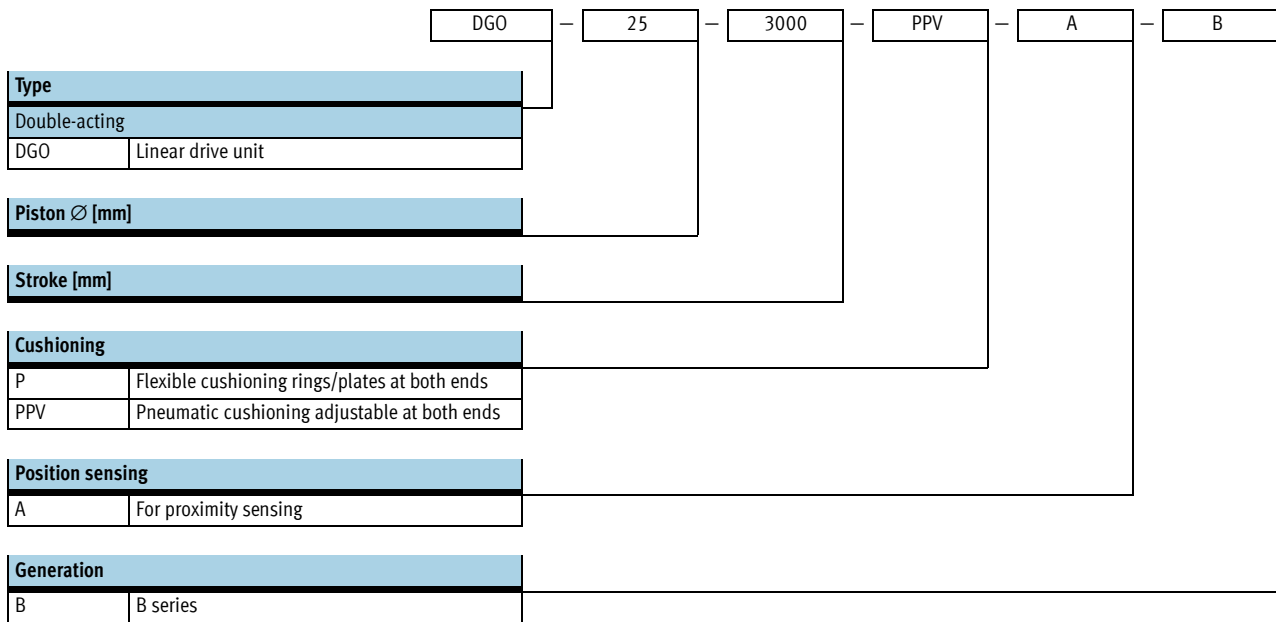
DGO – 25 – 3000 – PPV – A – B

| Type | |
|---|---|
| Double-acting | |
| DGO | Linear drive unit |

Piston ∅ [mm]

Stroke [mm]

| Cushioning | |
|---|---|
| P | Flexible cushioning rings/plates at both ends |
| PPV | Pneumatic cushioning adjustable at both ends |

| Position sensing | |
|---|---|
| A | For proximity sensing |

| Generation | |
|---|---|
| B | B series |